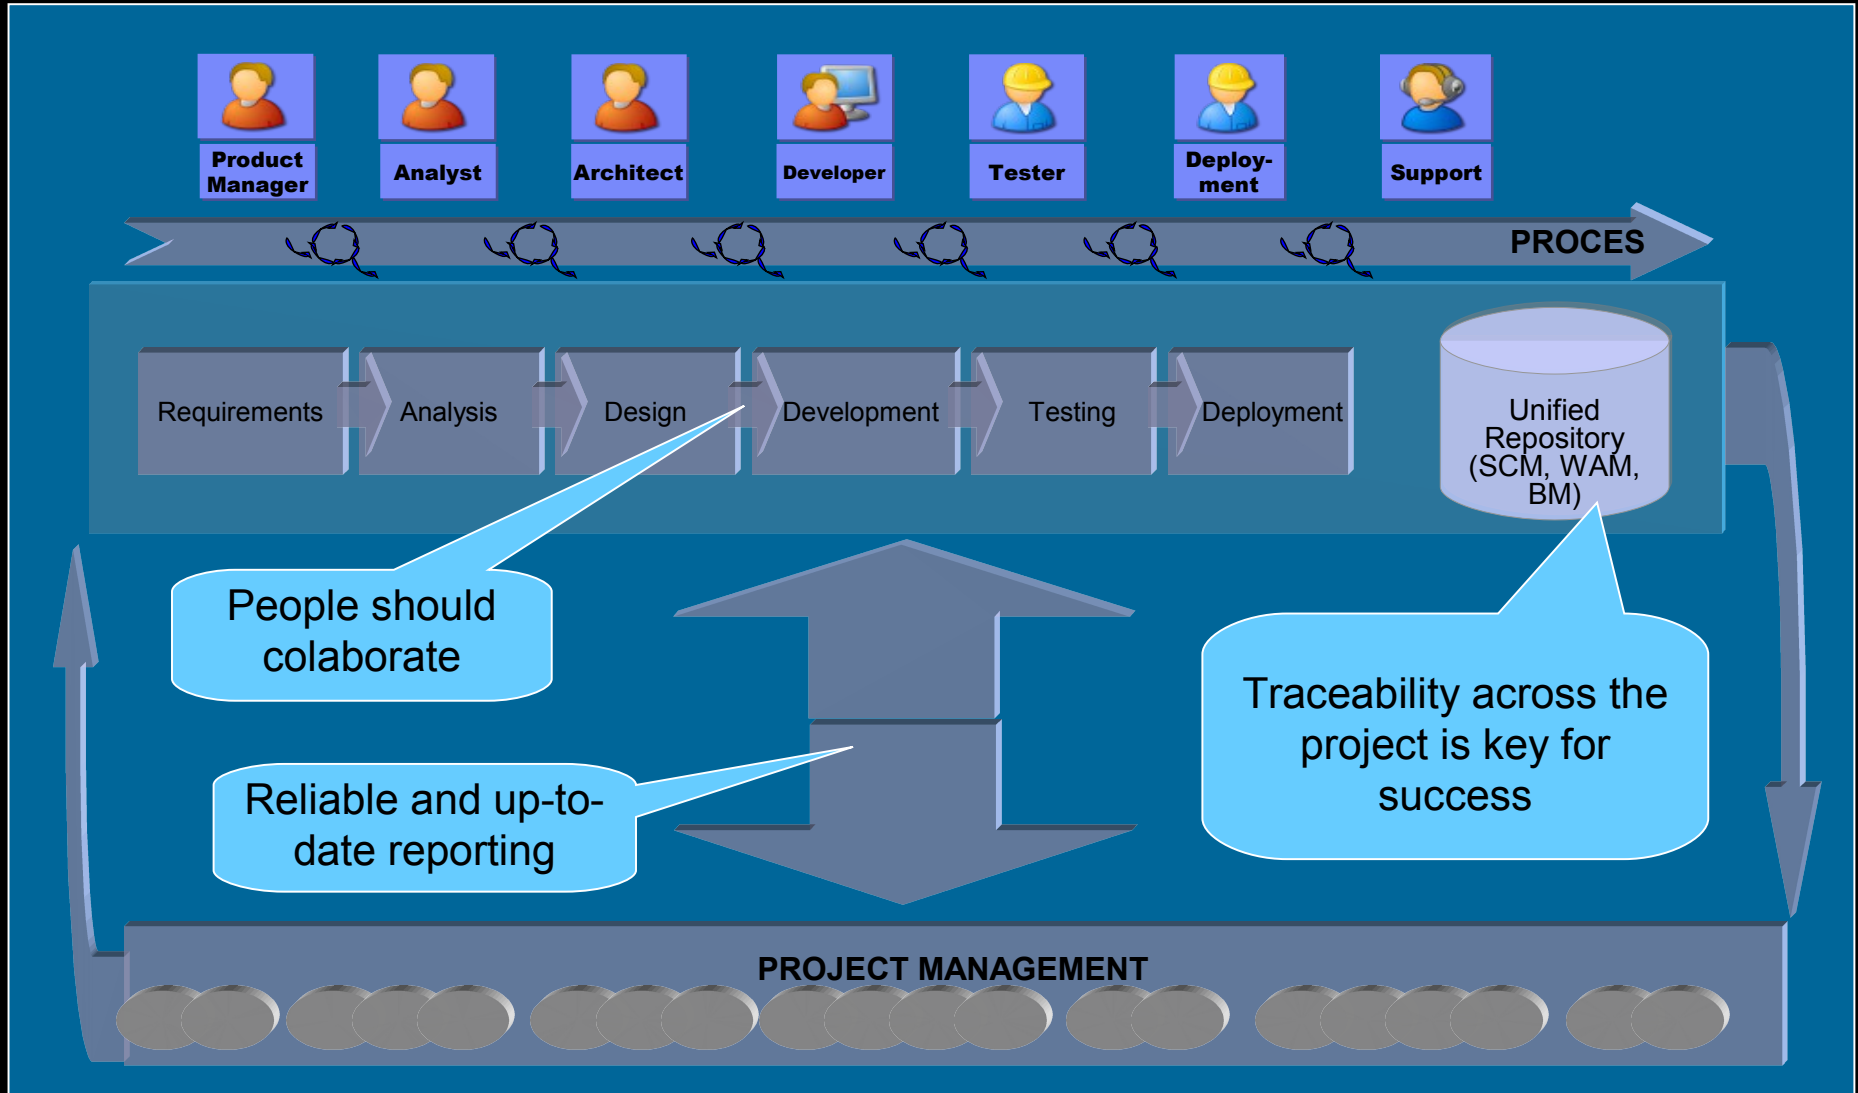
Product Manager

Analyst

Architect

Developer

Tester

Deployment

Support

PROCES

Requirements

Analysis

Design

Development

Testing

Deployment

Unified Repository (SCM, WAM, BM)

People should colaborate

Reliable and up-to-date reporting

Traceability across the project is key for success

PROJECT MANAGEMENT